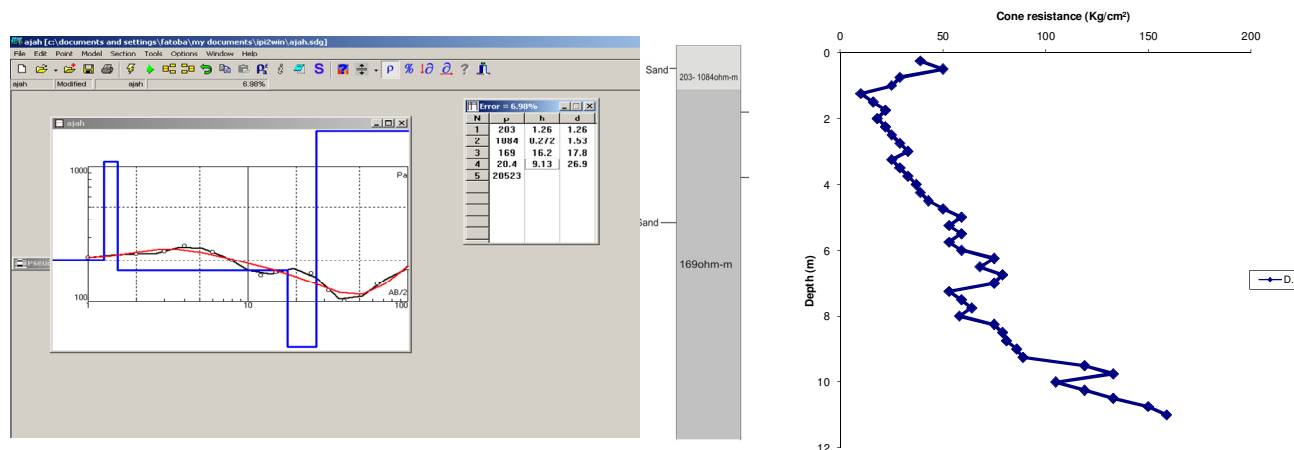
ajah [c:\documents and settings\fatoba\my documents\ipi2win\ajah.sdg]

File Edit Point Model Section Tools Options Window Help

ajah Modified ajah 6.98%

ajah

1000

Pa

100

AB/2

1

10

100

Pseu

Error = 6.98%

| N | ρ | h | d |
|---|---|---|---|
| 1 | 203 | 1.26 | 1.26 |
| 2 | 1084 | 0.272 | 1.53 |
| 3 | 169 | 16.2 | 17.8 |
| 4 | 20.4 | 9.13 | 26.9 |
| 5 | 20523 | | |

Sand

203- 1084ohm-m

Sand

169ohm-m

Cone resistance (Kg/cm²)

0 50 100 150 200

0
2
4
6
8
10
12

Depth (m)

D.